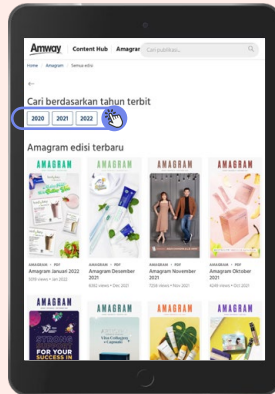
Amway Content Hub Amagram Cari jualikan...

Home > Amagram > Semua edisi

←

Cari berdasarkan tahun terbit

2020 2021 2022

Amagram edisi terbaru

AMAGRAM

AMAGRAM

AMAGRAM

AMAGRAM

AMAGRAM • PDF
Amagram Januari 2022
1095 views • Jan 2022

AMAGRAM • PDF
Amagram Desember 2021
6082 views • Dec 2021

AMAGRAM • PDF
Amagram November 2021
7036 views • Nov 2021

AMAGRAM • PDF
Amagram Oktober 2021
4246 views • Oct 2021

AMAGRAM

AMAGRAM

AMAGRAM

AMAGRAM

STRONG
FOR YOUR SUCCESS IN

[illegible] Collagen
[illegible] Capsule